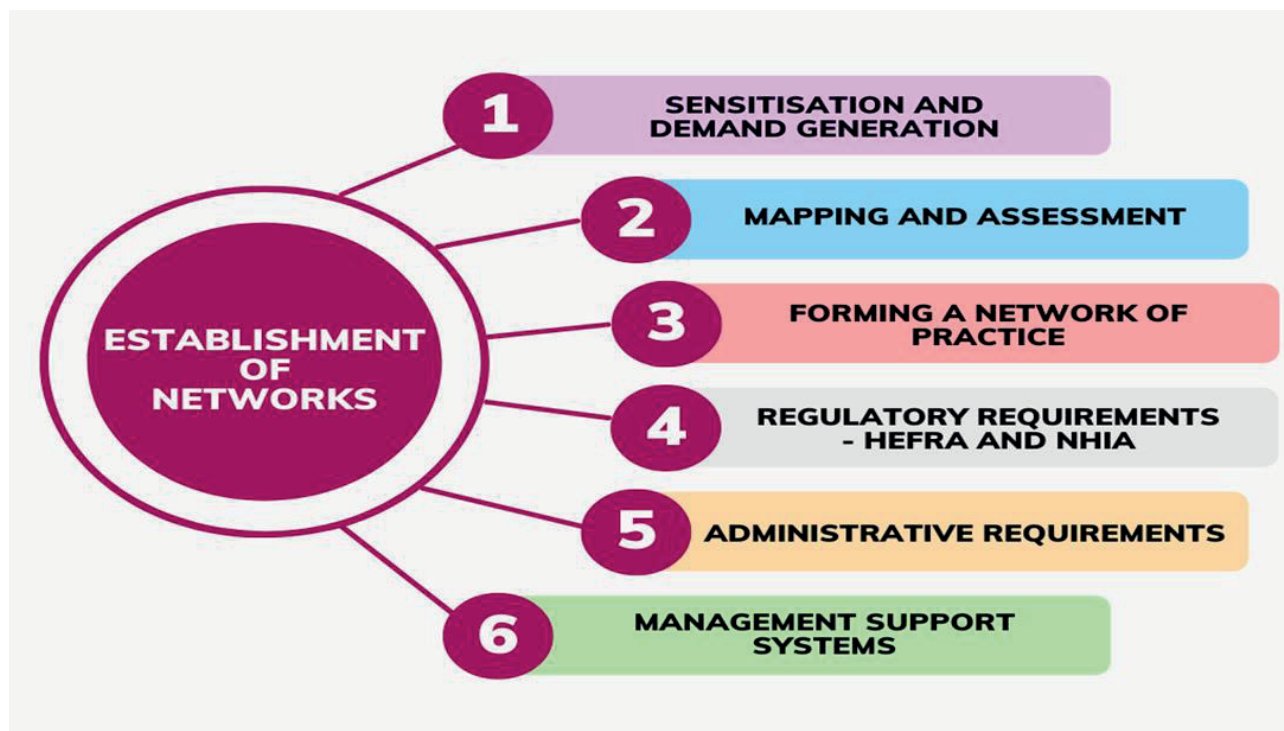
ESTABLISHMENT OF NETWORKS

1 SENSITISATION AND DEMAND GENERATION

2 MAPPING AND ASSESSMENT

3 FORMING A NETWORK OF PRACTICE

4 REGULATORY REQUIREMENTS - HEFRA AND NHIA

5 ADMINISTRATIVE REQUIREMENTS

6 MANAGEMENT SUPPORT SYSTEMS